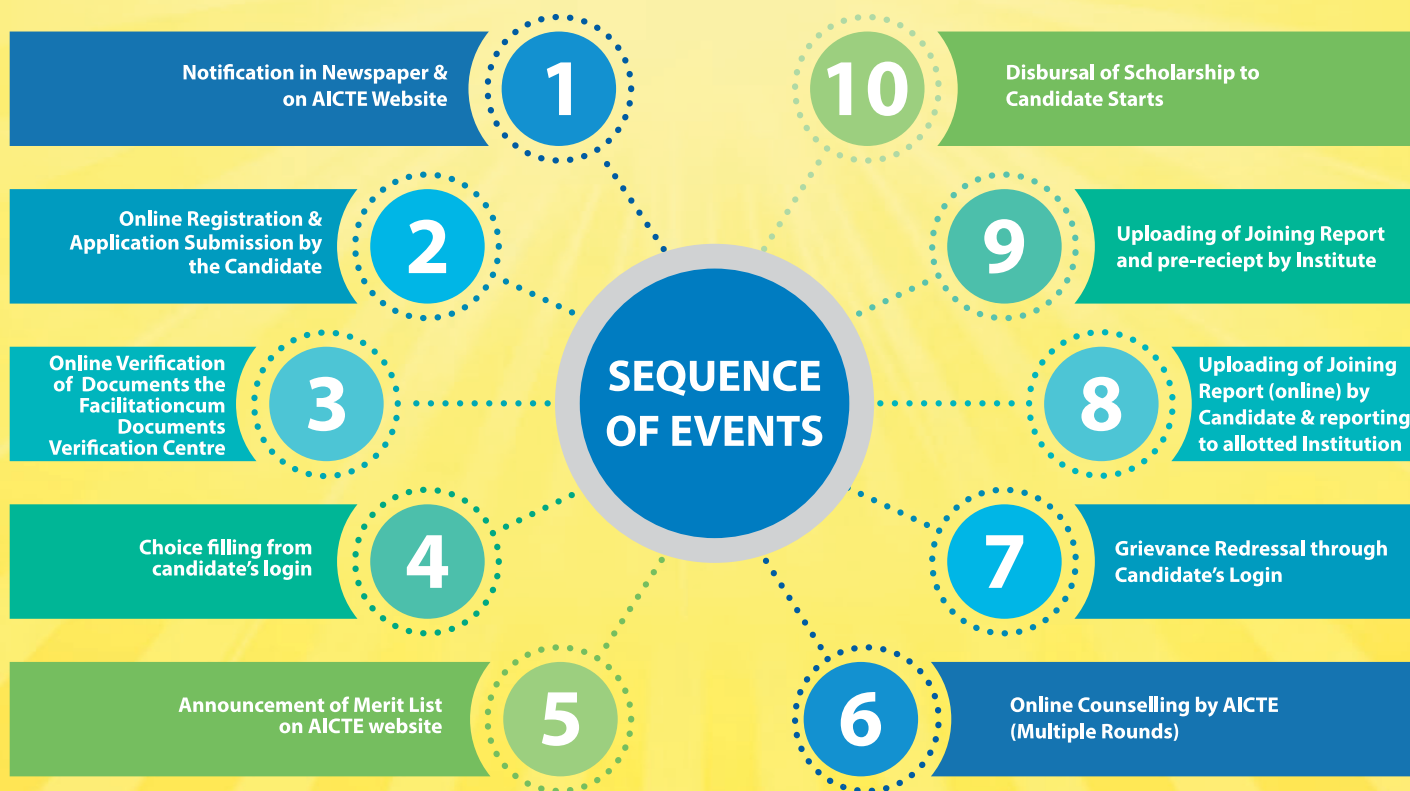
SEQUENCE OF EVENTS

1 Notification in Newspaper & on AICTE Website

2 Online Registration & Application Submission by the Candidate

3 Online Verification of Documents the Facilitationcum Documents Verification Centre

4 Choice filling from candidate's login

5 Announcement of Merit List on AICTE website

6 Online Counselling by AICTE (Multiple Rounds)

7 Grievance Redressal through Candidate's Login

8 Uploading of Joining Report (online) by Candidate & reporting to allotted Institution

9 Uploading of Joining Report and pre-reciept by Institute

10 Disbursal of Scholarship to Candidate Starts